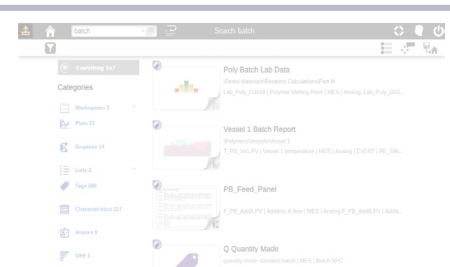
batch

Search batch

Everything 167

Categories

Workspaces 2

Plots 11

Graphics 14

Lists 2

Tags 390

Characteristics 317

Analysis 9

SPC 2

Poly Batch Lab Data

\Demo Manager\Reactor Calculations\Part III

Lab_Poly_D1610 | Polymer Melting Point | MES | Analog, Lab_Poly_D11...

Vessel 1 Batch Report

\Polymers\Vessels\Vessel 1

T_PB_V01.PV | Vessel 1 temperature | MES | Analog | EVENT | PB_Site...

PB_Feed_Panel

F_PB_AddB.PV | Additive B flow | MES | Analog,F_PB_AddB.PV | Additi...

Q Quantity Made

quantity made standard batch | MES | Batch SPC